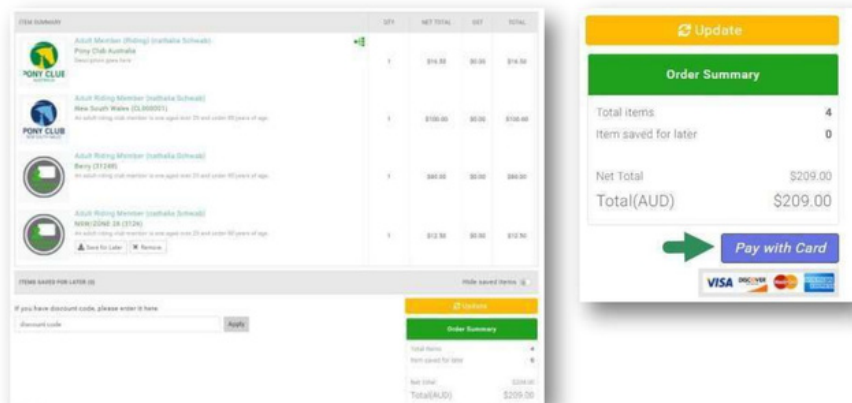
ITEM SUMMARY

QTY NET TOTAL GST TOTAL

PONY CLUB AUSTRALIA

Adult Member (Riding) (nathalia Schwab)
Pony Club Australia
Description goes here

1 $16.50 $0.00 $16.50

PONY CLUB

Adult Riding Member (nathalia Schwab)
New South Wales (CL000001)
An adult riding club member is one aged over 25 and under 80 years of age.

1 $100.00 $0.00 $100.00

Adult Riding Member (nathalia Schwab)
Berry (31248)
An adult riding club member is one aged over 25 and under 80 years of age.

1 $80.00 $0.00 $80.00

Adult Riding Member (nathalia Schwab)
NSW ZONE 26 (3124)
An adult riding club member is one aged over 25 and under 80 years of age.

Save for Later Remove

1 $12.50 $0.00 $12.50

ITEMS SAVED FOR LATER (0)

Hide saved items

If you have discount code, please enter it here
discount code
Apply

Update

Order Summary

Total items 4
Item saved for later 0

Net Total $209.00
Total(AUD) $209.00

Update

Order Summary

Total items 4
Item saved for later 0

Net Total $209.00
Total(AUD) $209.00

Pay with Card

VISA DISCOVER